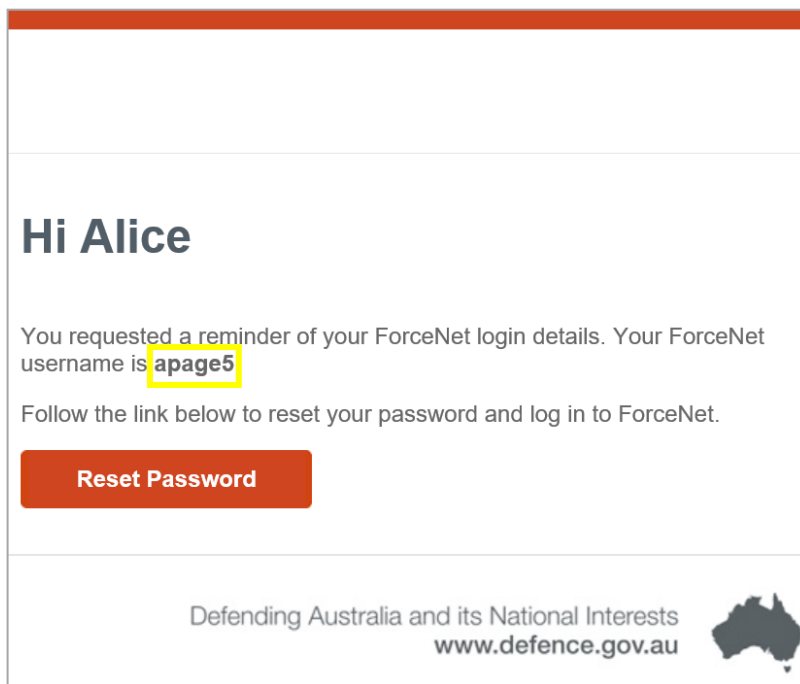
Hi Alice

You requested a reminder of your ForceNet login details. Your ForceNet username is apage5

Follow the link below to reset your password and log in to ForceNet.

Reset Password

Defending Australia and its National Interests
www.defence.gov.au